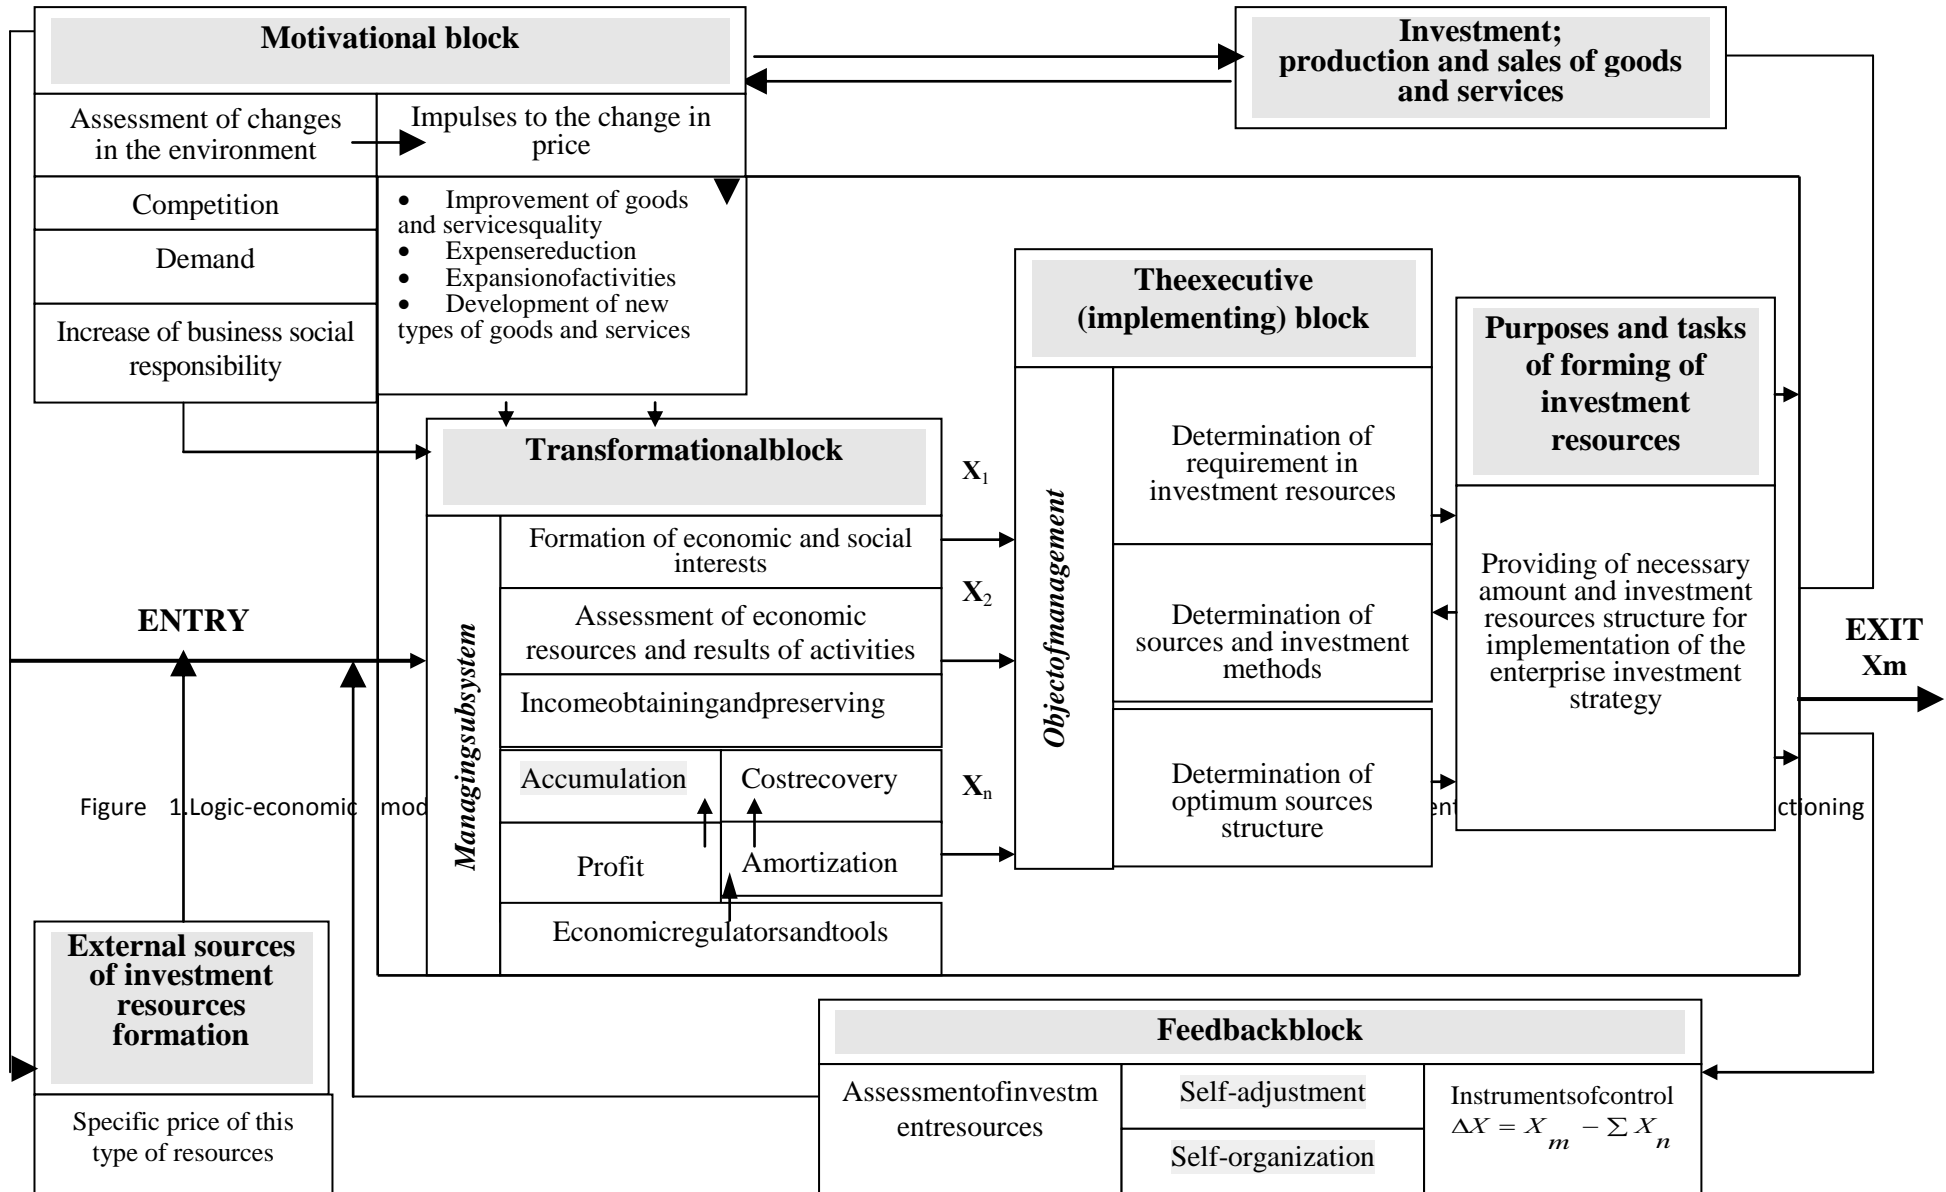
Motivational block

Investment; production and sales of goods and services

Assessment of changes in the environment

Impulses to the change in price

Competition

Demand

Increase of business social responsibility

• Improvement of goods and servicesquality
• Expensereduction
• Expansionofactivities
• Development of new types of goods and services

Theexecutive (implementing) block

Purposes and tasks of forming of investment resources

Transformationalblock

$X_1$

$X_2$

$X_n$

Objectofmanagement

Determination of requirement in investment resources

Determination of sources and investment methods

Determination of optimum sources structure

Providing of necessary amount and investment resources structure for implementation of the enterprise investment strategy

Managingsubsystem

Formation of economic and social interests

Assessment of economic resources and results of activities

Incomeobtainingandpreserving

Accumulation

Costrecovery

Profit

Amortization

Economicregulatorsandtools

ENTRY

EXIT Xm

Figure 1.Logic-economic mod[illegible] ent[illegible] ctioning

External sources of investment resources formation

Specific price of this type of resources

Feedbackblock

Assessmentofinvestm entresources

Self-adjustment

Self-organization

Instrumentsofcontrol
$\Delta X = X_m - \sum X_n$